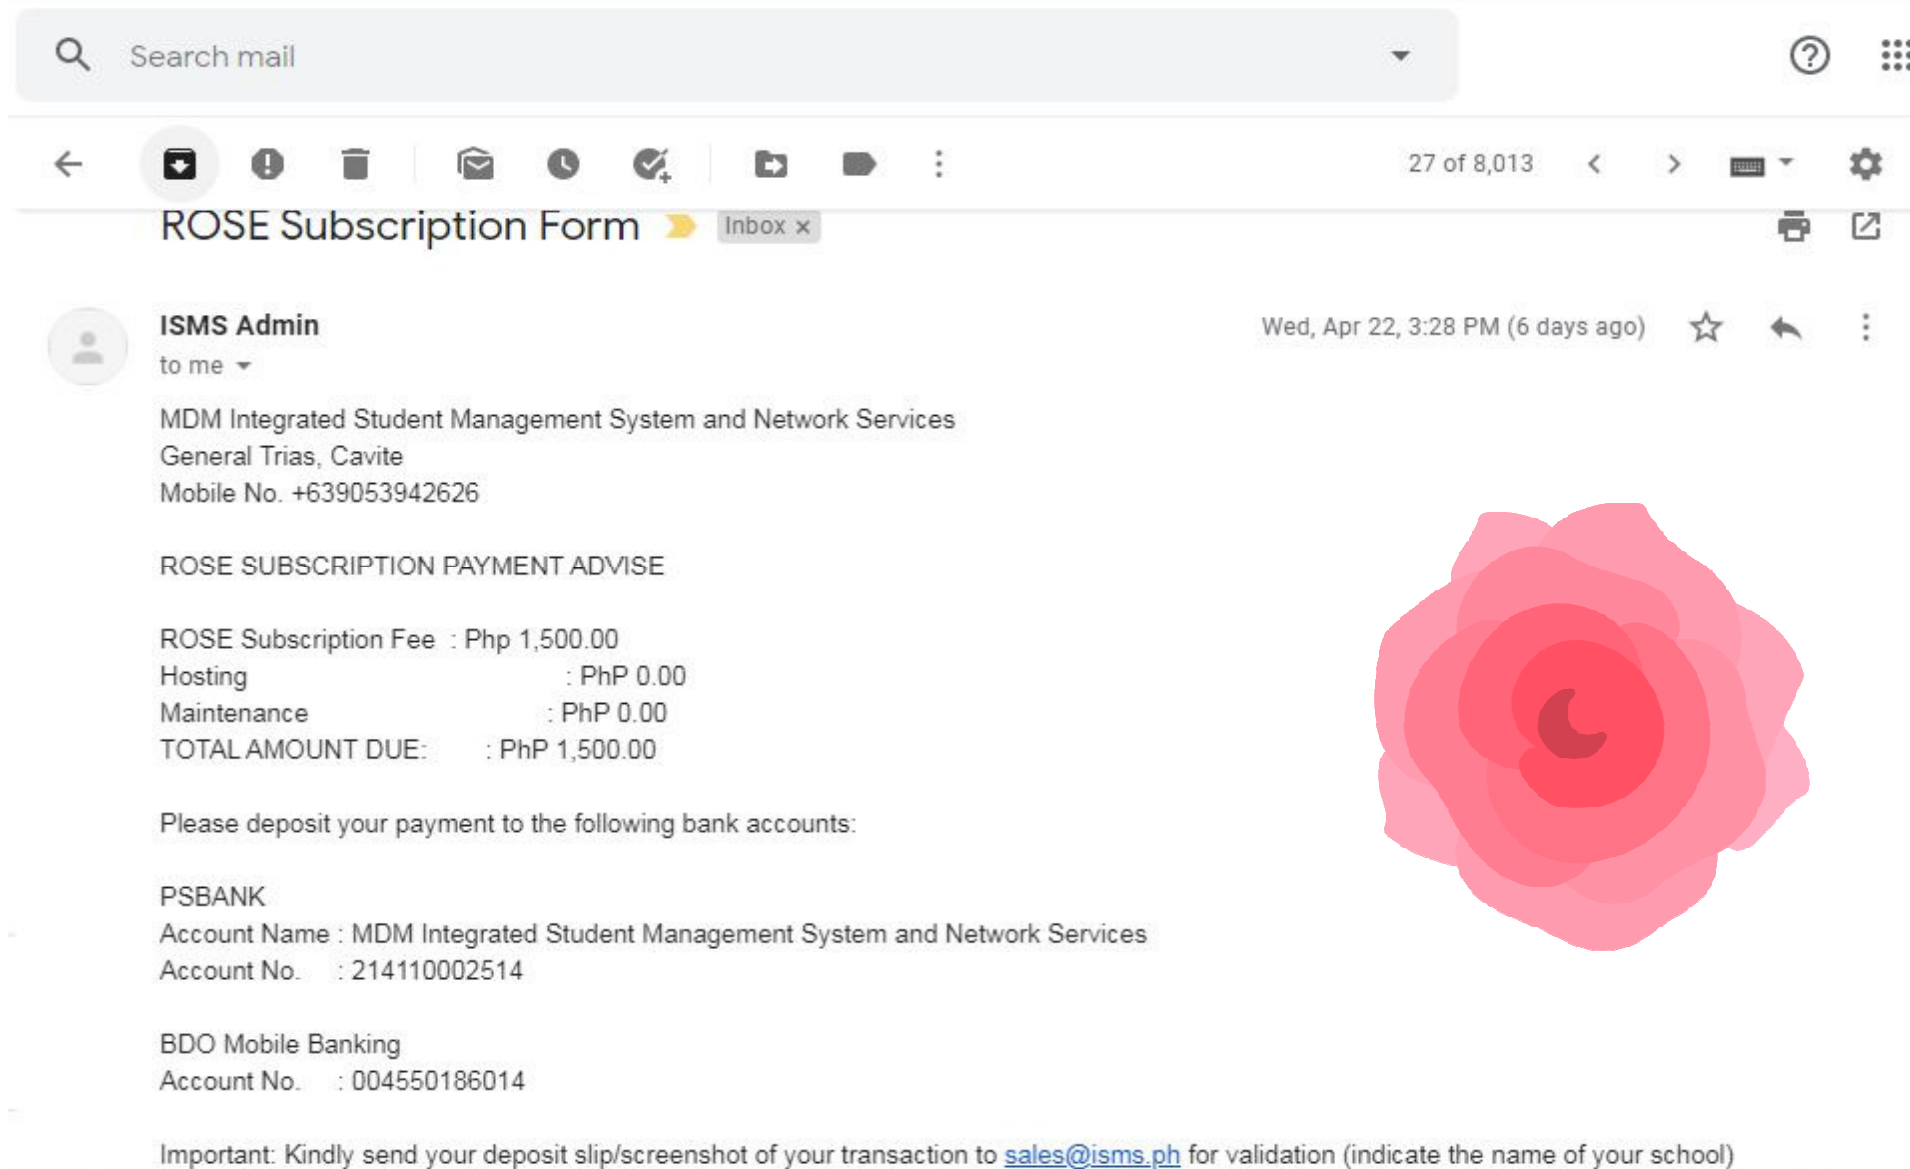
Search mail

27 of 8,013

ROSE Subscription Form Inbox ×

ISMS Admin
to me

Wed, Apr 22, 3:28 PM (6 days ago)

MDM Integrated Student Management System and Network Services
General Trias, Cavite
Mobile No. +639053942626

ROSE SUBSCRIPTION PAYMENT ADVISE

ROSE Subscription Fee : Php 1,500.00
Hosting : PhP 0.00
Maintenance : PhP 0.00
TOTAL AMOUNT DUE: : PhP 1,500.00

Please deposit your payment to the following bank accounts:

PSBANK
Account Name : MDM Integrated Student Management System and Network Services
Account No. : 214110002514

BDO Mobile Banking
Account No. : 004550186014

Important: Kindly send your deposit slip/screenshot of your transaction to sales@isms.ph for validation (indicate the name of your school)